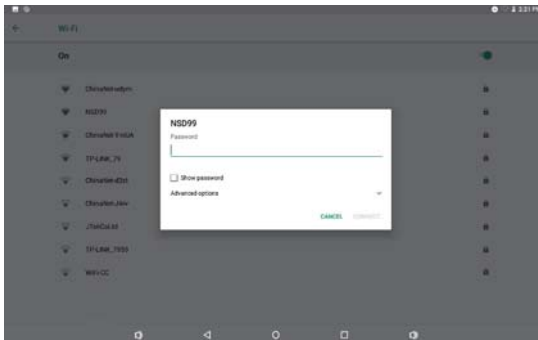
3:21 PM

Wi-Fi

On

ChinaNet-adym

NSD99

ChinaNet-9 mUA

TP-LINK_79

ChinaNet-dDnt

ChinaNet-Jiev

iTianCai.M

TP-LINK_7950

WiFi CC

NSD99

Password

Show password

Advanced options

CANCEL

CONNECT